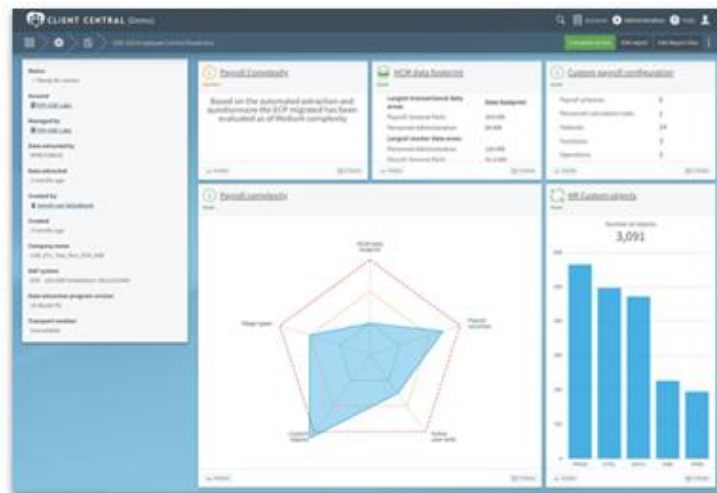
CLIENT CENTRAL (Demo)

Payroll Complexity

Based on the automated extraction and questionnaire the ECP migrated has been evaluated as of Medium complexity

HCM data footprint

Largest transactional data areas

Data footprint

Largest master data areas

Custom payroll configuration

Payroll schemas 0

Personnel calculation rules 1

Features 19

Functions 3

Operations 3

Payroll complexity

HR Custom objects

Number of objects

3,091

Status

Data extracted

Created by

Created

Company name

SAP system

Transport number